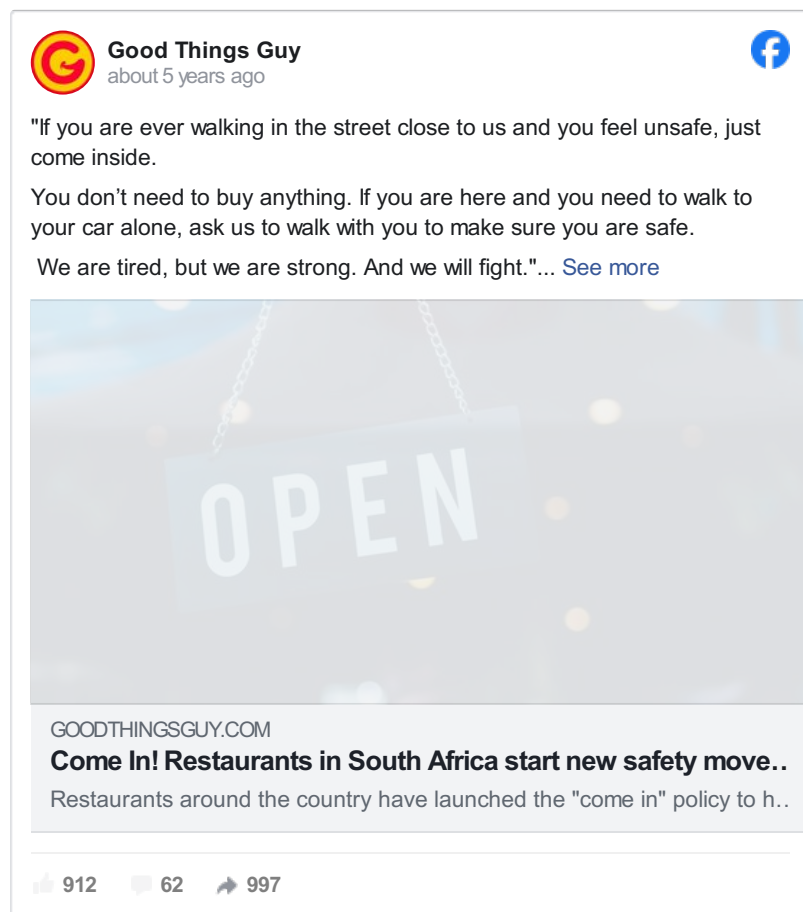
Good Things Guy
about 5 years ago

"If you are ever walking in the street close to us and you feel unsafe, just come inside.

You don't need to buy anything. If you are here and you need to walk to your car alone, ask us to walk with you to make sure you are safe.

We are tired, but we are strong. And we will fight."... See more

OPEN

GOODTHINGSGUY.COM
Come In! Restaurants in South Africa start new safety move..
Restaurants around the country have launched the "come in" policy to h..

912 62 997